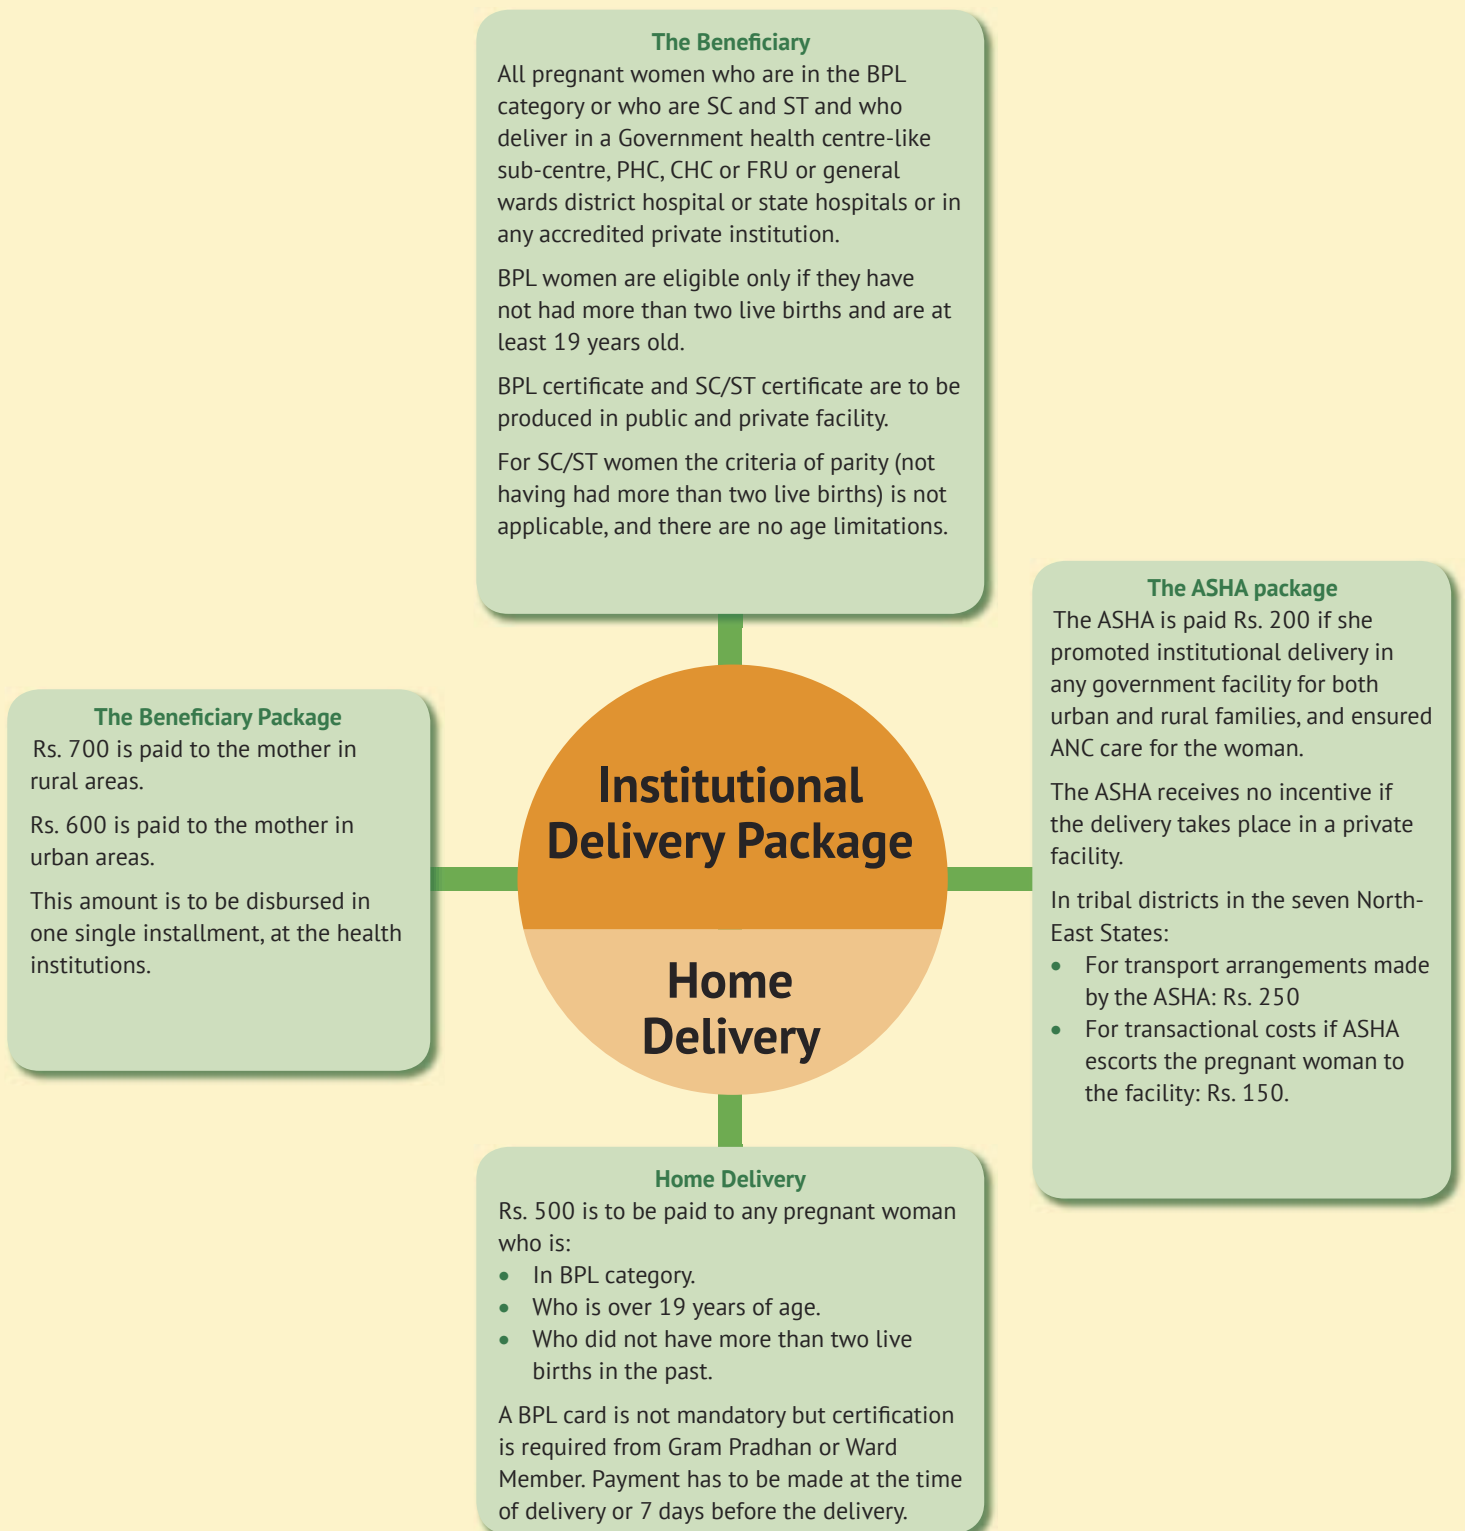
The Beneficiary
All pregnant women who are in the BPL category or who are SC and ST and who deliver in a Government health centre-like sub-centre, PHC, CHC or FRU or general wards district hospital or state hospitals or in any accredited private institution.

BPL women are eligible only if they have not had more than two live births and are at least 19 years old.

BPL certificate and SC/ST certificate are to be produced in public and private facility.

For SC/ST women the criteria of parity (not having had more than two live births) is not applicable, and there are no age limitations.

The Beneficiary Package
Rs. 700 is paid to the mother in rural areas.

Rs. 600 is paid to the mother in urban areas.

This amount is to be disbursed in one single installment, at the health institutions.

Institutional Delivery Package

Home Delivery

The ASHA package
The ASHA is paid Rs. 200 if she promoted institutional delivery in any government facility for both urban and rural families, and ensured ANC care for the woman.

The ASHA receives no incentive if the delivery takes place in a private facility.

In tribal districts in the seven North-East States:
- For transport arrangements made by the ASHA: Rs. 250
- For transactional costs if ASHA escorts the pregnant woman to the facility: Rs. 150.

Home Delivery
Rs. 500 is to be paid to any pregnant woman who is:
- In BPL category.
- Who is over 19 years of age.
- Who did not have more than two live births in the past.

A BPL card is not mandatory but certification is required from Gram Pradhan or Ward Member. Payment has to be made at the time of delivery or 7 days before the delivery.